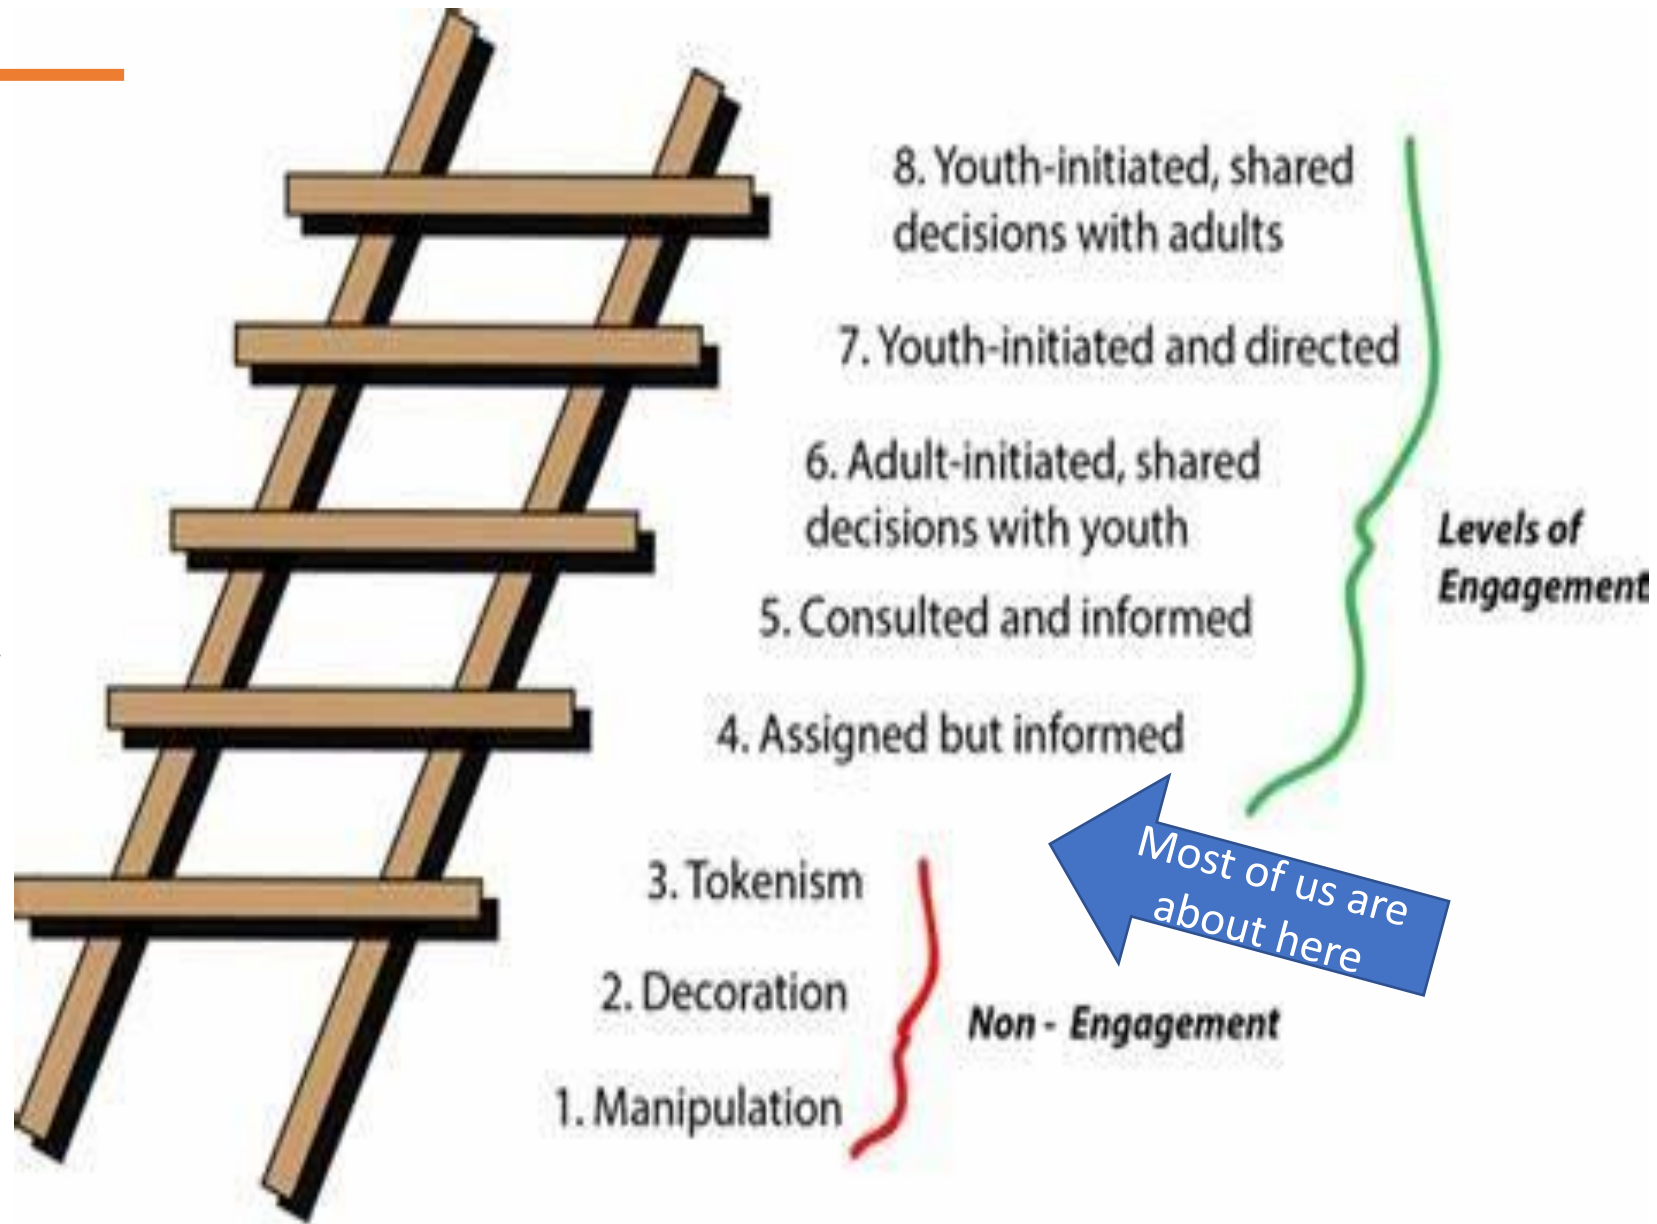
8. Youth-initiated, shared decisions with adults

7. Youth-initiated and directed

6. Adult-initiated, shared decisions with youth

5. Consulted and informed

4. Assigned but informed

Levels of Engagement

Most of us are about here

3. Tokenism

2. Decoration

1. Manipulation

Non - Engagement